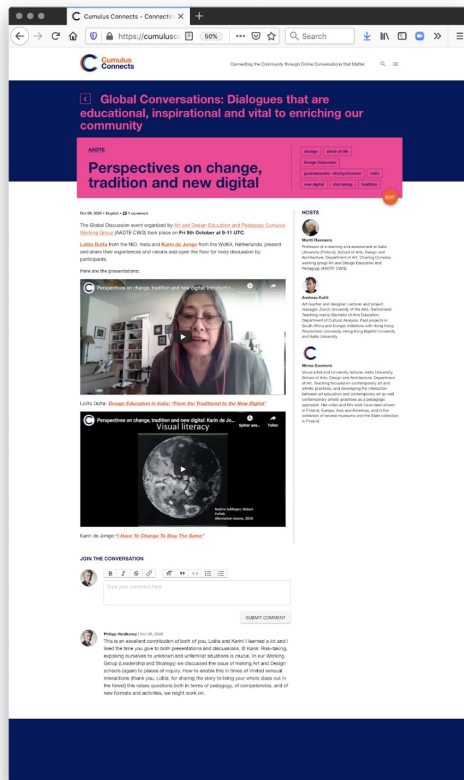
Cumulus Connects - Connectin ×

https://cumulusc 50% Search

Cumulus Connects

Connecting the Community through Online Conversations that Matter

Global Conversations: Dialogues that are educational, inspirational and vital to enriching our community

AADTE

Perspectives on change, tradition and new digital

change circle of life Design Education generalization · strategy · inherence India new digital risk taking tradition

EDIT

Oct 09, 2020 • English • 1 comment

The Global Discussion event organized by Art and Design Education and Pedagogy Curricula Working Group (AADTE CWG) took place on Fri 9th October at 9-11 UTC.

Lolita Dutta from the NID, India and Karin de Jonge from the WdKA, Netherlands, presented and share their experiences and visions and open the floor for lively discussion by participants.

Here are the presentations:

Perspectives on change, tradition and new digital: Introductio...

Lolita Dutta: Design Education in India: "From the Traditional to the New Digital"

Perspective on change, tradition and new digital: Karin de Jo...

Visual literacy

Karin de Jonge: "I Have To Change To Stay The Same"

HOSTS

Mortti Ruovaara
Professor of e-learning and assessment at Aalto University (Finland), School of Arts, Design and Architecture, Department of Art. Chairing Cumulus working group Art and Design Education and Pedagogy (AADTE CWG).

Andreas Kohli
Art teacher and designer Lecturer and project manager, Zurich University of the Arts, Switzerland. Teaching mainly Bachelor of Arts Education, Department of Cultural Analysis. Past projects in South Africa and Europe, initiatives with Hong Kong Polytechnic University, Hong Kong Baptist University and Aalto University.

Mirosa Suominen
Visual artist and University lecturer, Aalto University, School of Arts, Design and Architecture, Department of Art. Teaching focused on contemporary art and artistic practices, and developing the interaction between art education and contemporary art as well contemporary artistic practices as a pedagogic approach. Her video and film work have been shown in Finland, Europe, Asia and Americas, and in the collection of several museums and the State collection in Finland.

JOIN THE CONVERSATION

Type your comment here

SUBMIT COMMENT

Philipp Vondkossy | Oct 09, 2020
This is an excellent contribution of both of you, Lolita and Karin! I learned a lot and I liked the time you give to both presentations and discussions. @ Karin: Risk-taking, exposing ourselves to unknown and unfamiliar situations is crucial. In our Working Group (Leadership and Strategy) we discussed the issue of making Art and Design schools (again) to places of inquiry. How to enable this in times of limited sensual interactions (thank you, Lolita, for sharing the story to bring your whole class out in the forest) this raises questions both in terms of pedagogy, of competencies, and of new formats and activities, we might work on.